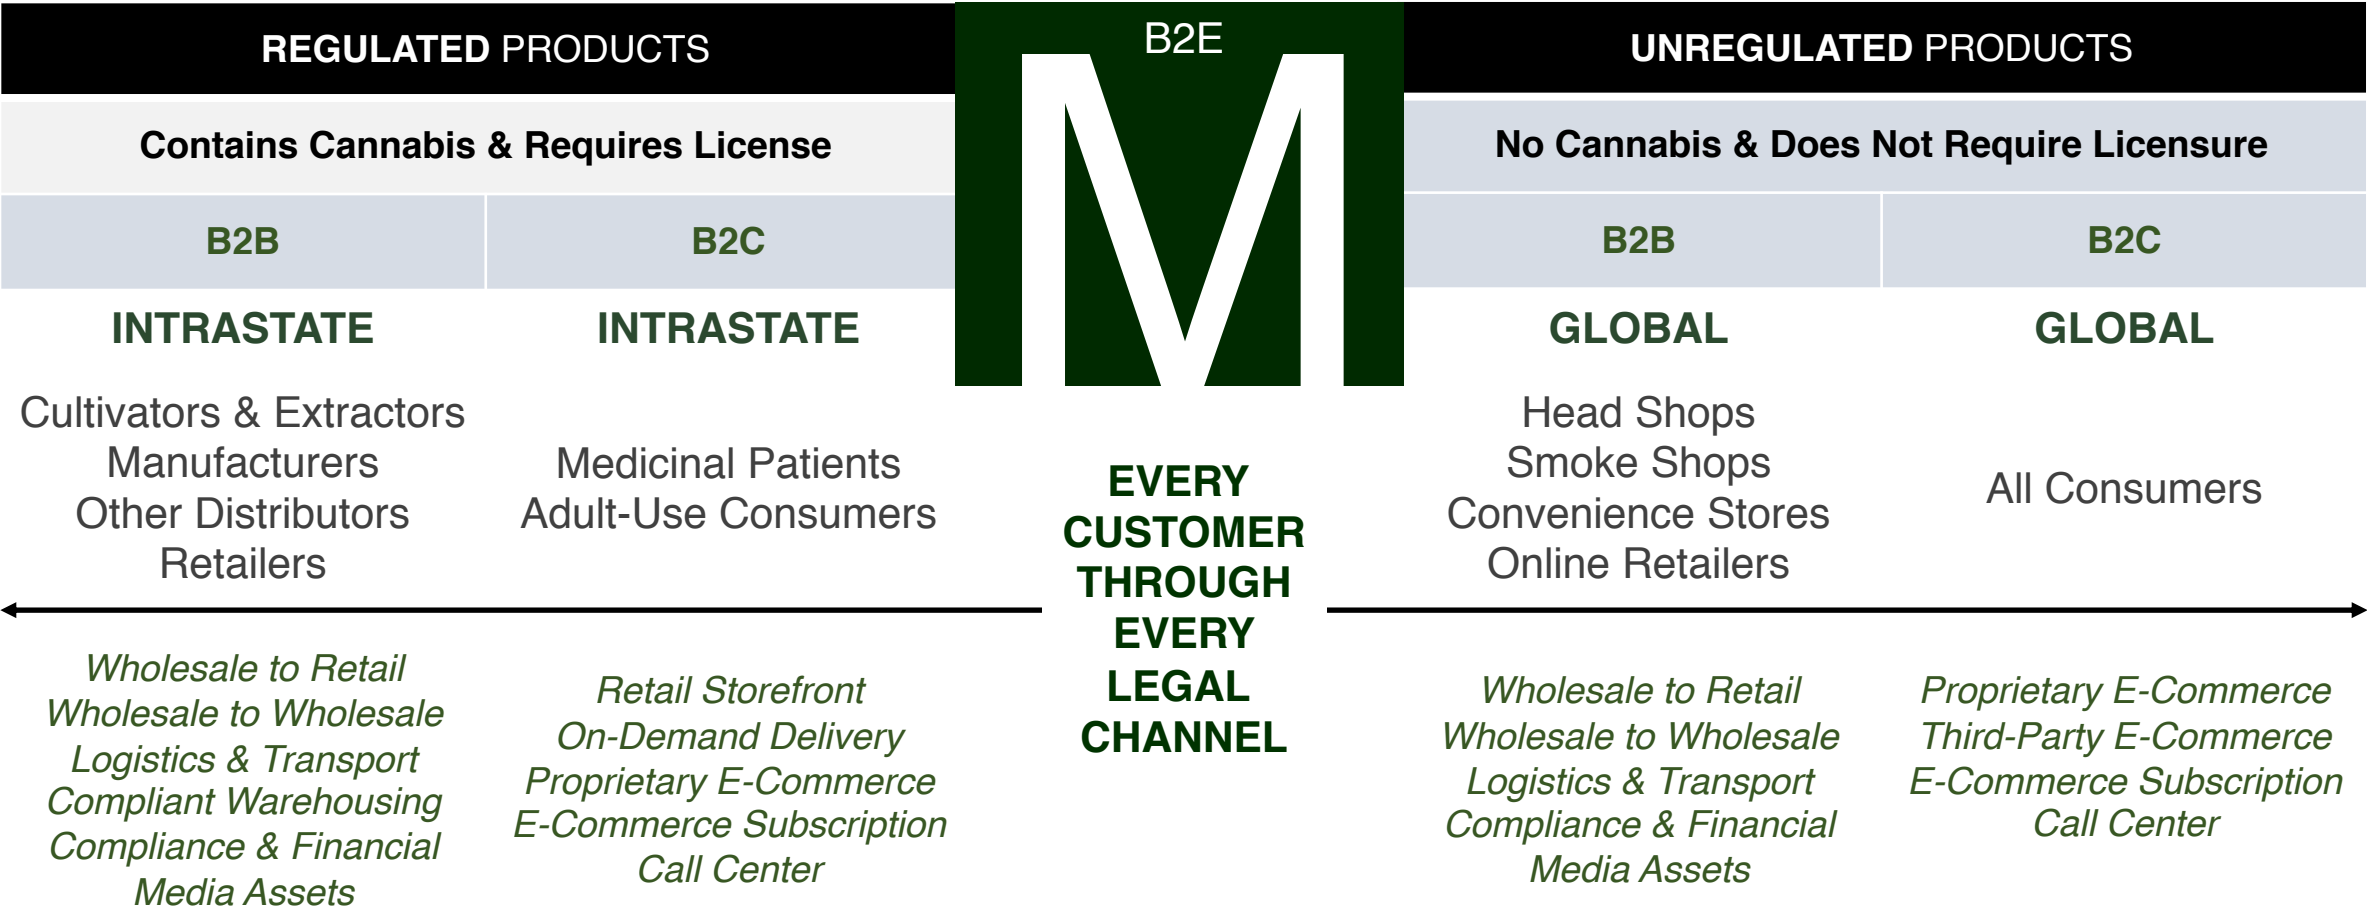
REGULATED PRODUCTS

Contains Cannabis & Requires License

B2B

INTRASTATE

Cultivators & Extractors
Manufacturers
Other Distributors
Retailers

Wholesale to Retail
Wholesale to Wholesale
Logistics & Transport
Compliant Warehousing
Compliance & Financial
Media Assets

B2C

INTRASTATE

Medicinal Patients
Adult-Use Consumers

Retail Storefront
On-Demand Delivery
Proprietary E-Commerce
E-Commerce Subscription
Call Center

B2E

M

EVERY CUSTOMER THROUGH EVERY LEGAL CHANNEL

UNREGULATED PRODUCTS

No Cannabis & Does Not Require Licensure

B2B

GLOBAL

Head Shops
Smoke Shops
Convenience Stores
Online Retailers

Wholesale to Retail
Wholesale to Wholesale
Logistics & Transport
Compliance & Financial
Media Assets

B2C

GLOBAL

All Consumers

Proprietary E-Commerce
Third-Party E-Commerce
E-Commerce Subscription
Call Center